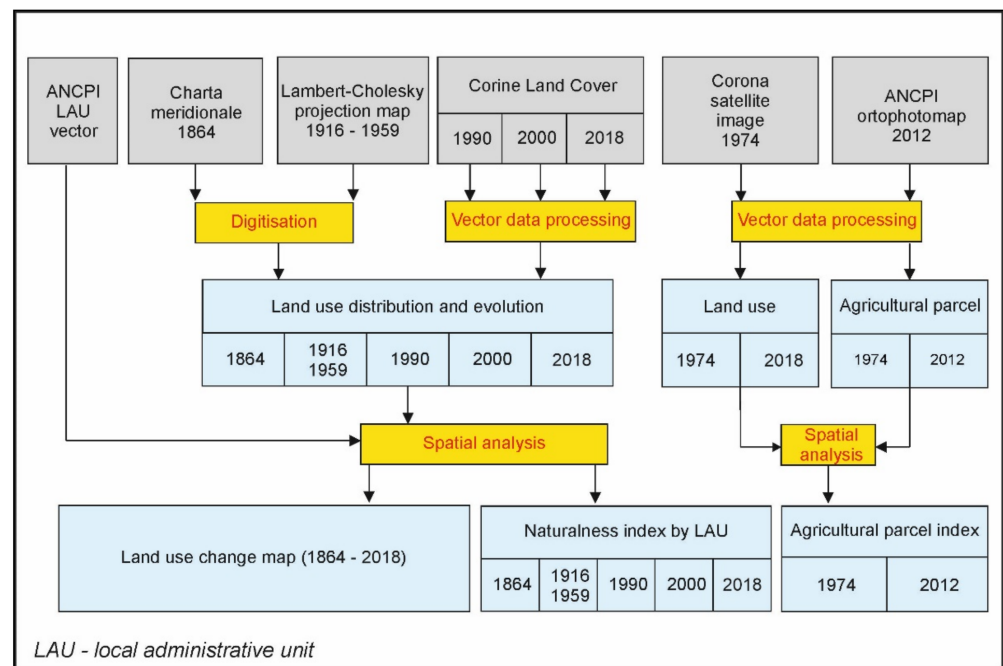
ANCPI LAU vector

Charta meridionale 1864

Lambert-Cholesky projection map 1916 - 1959

Corine Land Cover

| 1990 | 2000 | 2018 |
|---|---|---|

Corona satellite image 1974

ANCPI ortophotomap 2012

Digitisation

Vector data processing

Vector data processing

Land use distribution and evolution

| 1864 | 1916 1959 | 1990 | 2000 | 2018 |
|---|---|---|---|---|

Land use

| 1974 | 2018 |
|---|---|

Agricultural parcel

| 1974 | 2012 |
|---|---|

Spatial analysis

Spatial analysis

Land use change map (1864 - 2018)

Naturalness index by LAU

| 1864 | 1916 1959 | 1990 | 2000 | 2018 |
|---|---|---|---|---|

Agricultural parcel index

| 1974 | 2012 |
|---|---|

LAU - local administrative unit